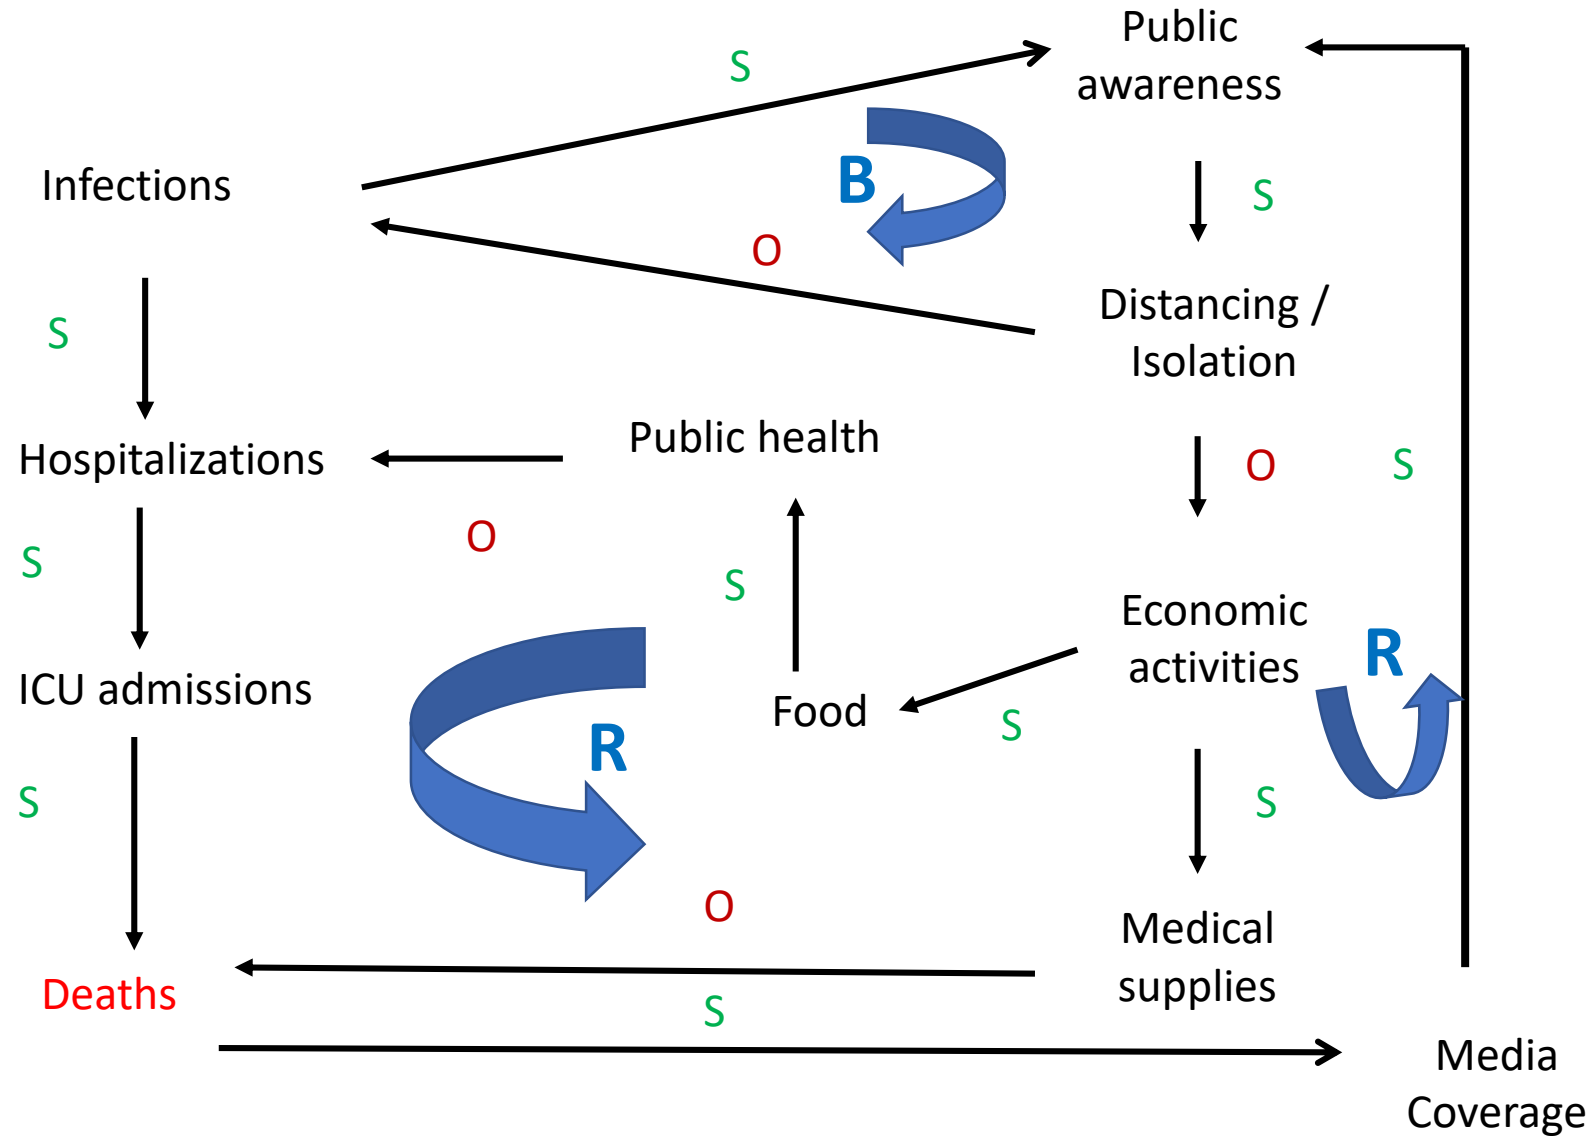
S

Public awareness

Infections

B

O

S

S

Distancing / Isolation

Hospitalizations

Public health

O

S

O

S

S

Economic activities

ICU admissions

R

Food

S

R

S

S

O

Medical supplies

Deaths

S

Media Coverage